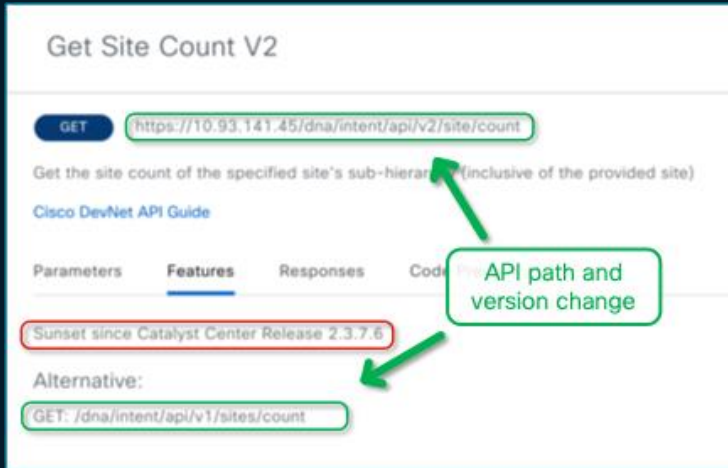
Get Site Count V2

GET https://10.93.141.45/dna/intent/api/v2/site/count

Get the site count of the specified site's sub-hierar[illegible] (inclusive of the provided site)

Cisco DevNet API Guide

Parameters Features Responses Code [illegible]

API path and version change

Sunset since Catalyst Center Release 2.3.7.6

Alternative:

GET: /dna/intent/api/v1/sites/count